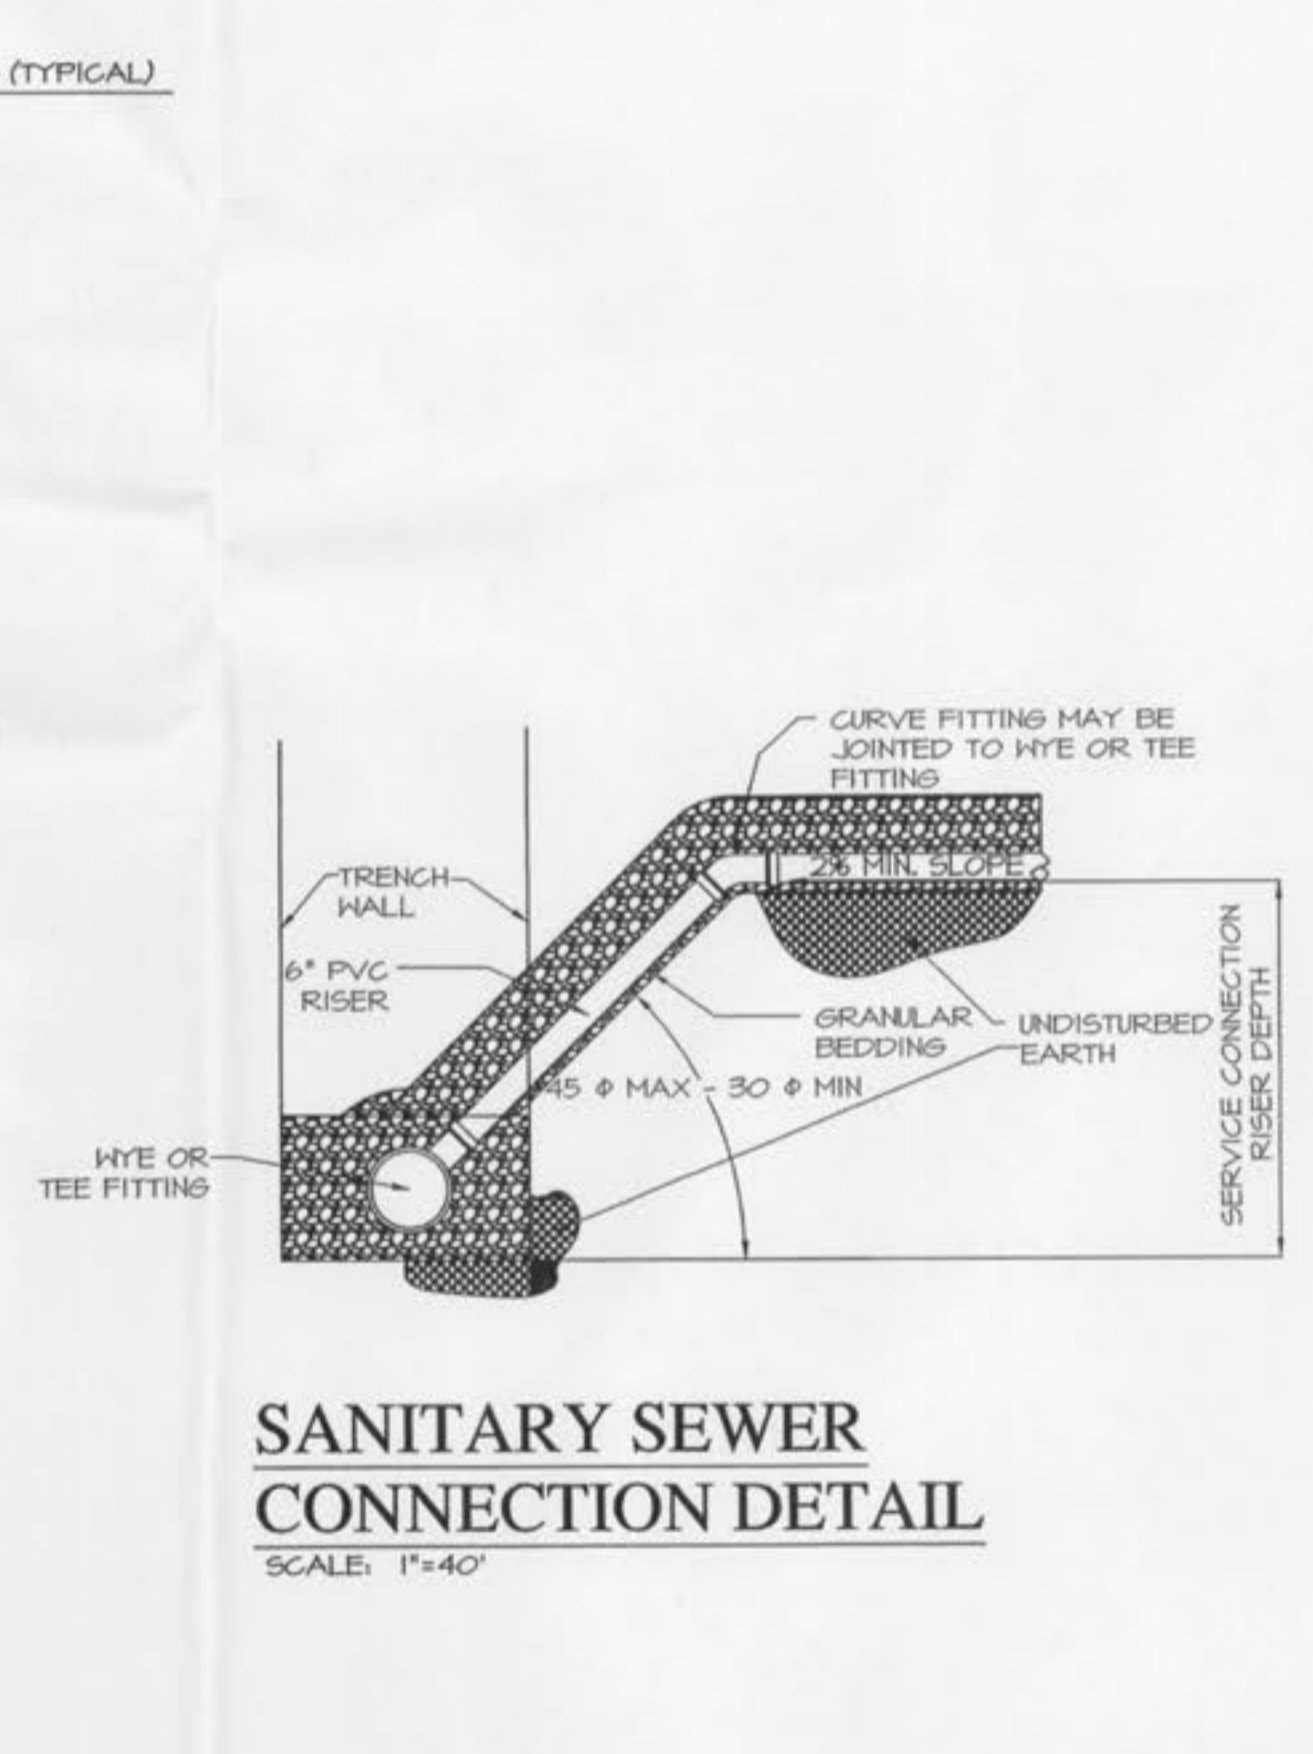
(TYPICAL)

CURVE FITTING MAY BE JOINTED TO WYE OR TEE FITTING

TRENCH WALL

2% MIN. SLOPE

6" PVC RISER

GRANULAR BEDDING

UNDISTURBED EARTH

SERVICE CONNECTION RISER DEPTH

45 Φ MAX - 30 Φ MIN

WYE OR TEE FITTING

SANITARY SEWER CONNECTION DETAIL

SCALE: 1"=40'